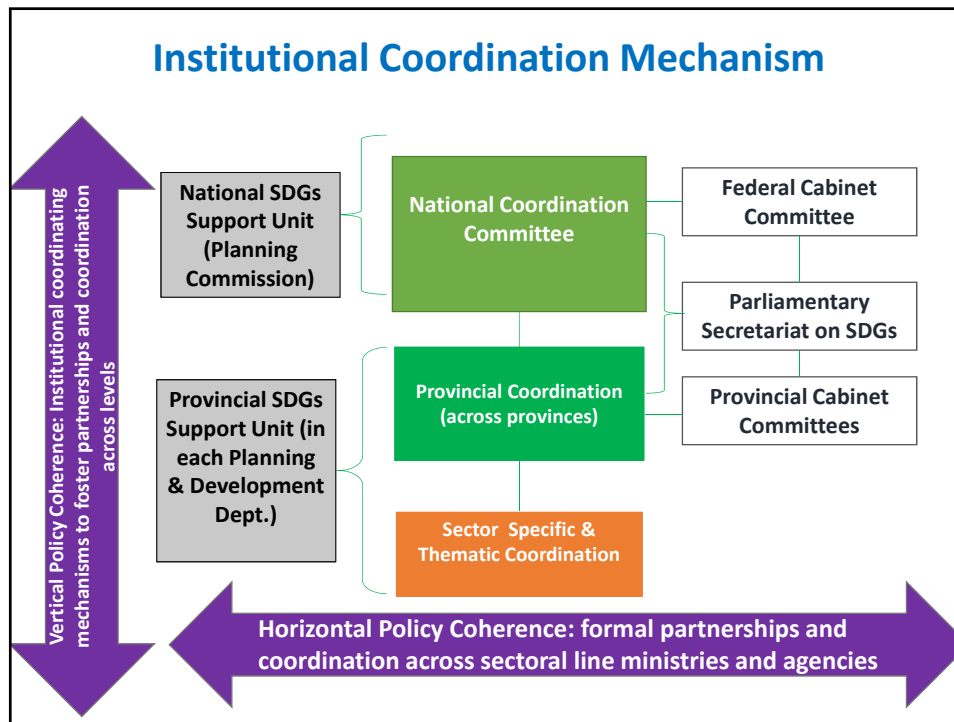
Institutional Coordination Mechanism

Vertical Policy Coherence: Institutional coordinating mechanisms to foster partnerships and coordination across levels

National SDGs Support Unit (Planning Commission)

National Coordination Committee

Federal Cabinet Committee

Parliamentary Secretariat on SDGs

Provincial SDGs Support Unit (in each Planning & Development Dept.)

Provincial Coordination (across provinces)

Provincial Cabinet Committees

Sector Specific & Thematic Coordination

Horizontal Policy Coherence: formal partnerships and coordination across sectoral line ministries and agencies